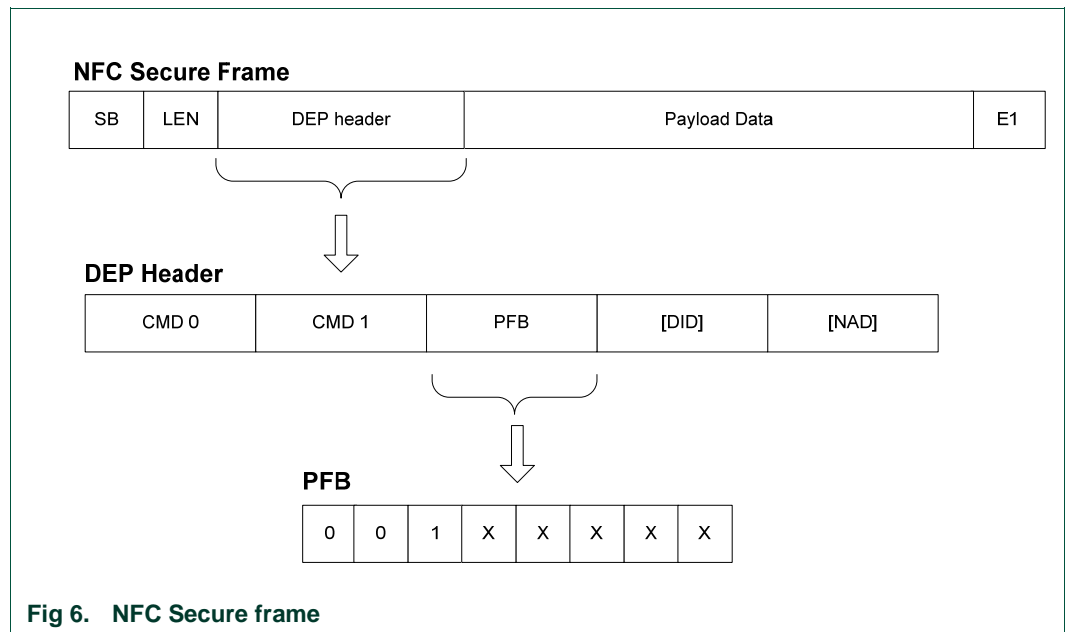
NFC Secure Frame

| SB | LEN | DEP header | Payload Data | E1 |
|---|---|---|---|---|

DEP Header

| CMD 0 | CMD 1 | PFB | [DID] | [NAD] |
|---|---|---|---|---|

PFB

| 0 | 0 | 1 | X | X | X | X | X |
|---|---|---|---|---|---|---|---|

Fig 6. NFC Secure frame